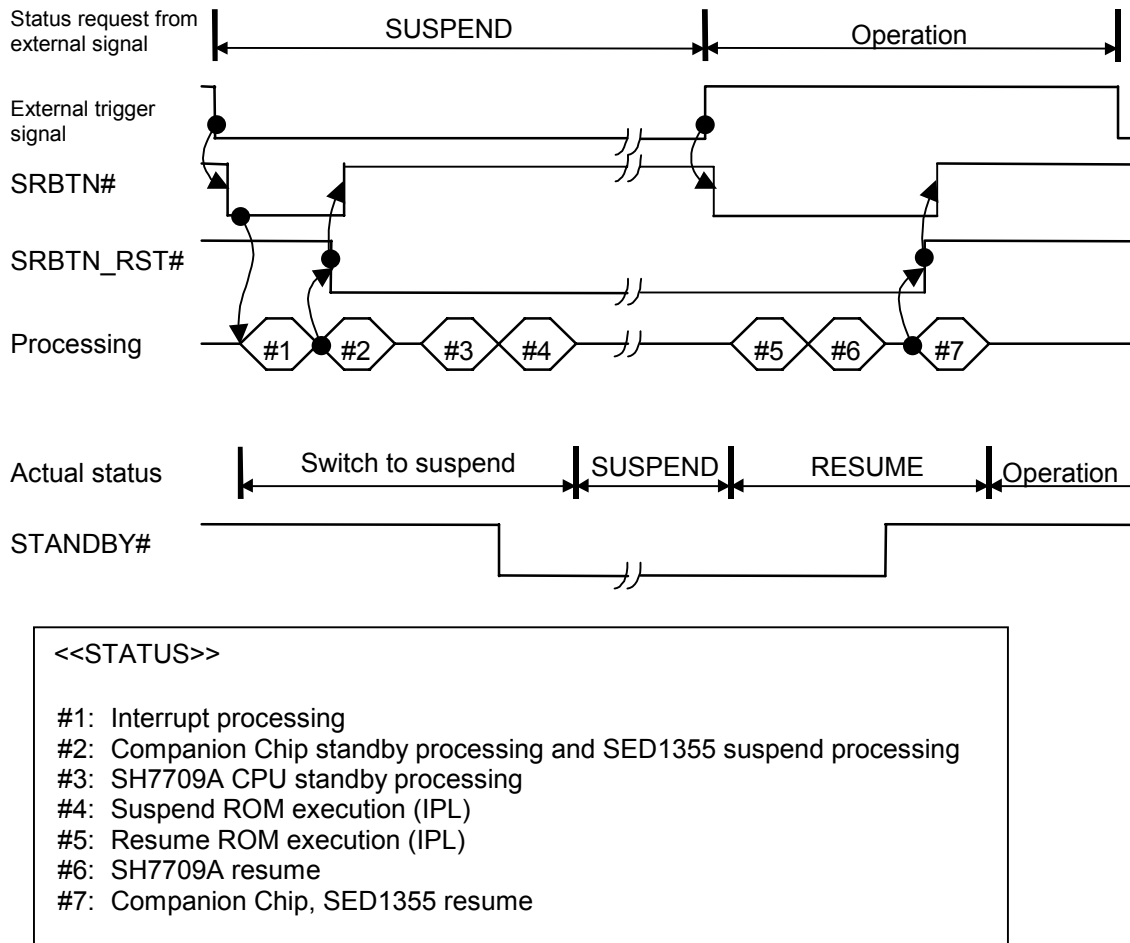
Status request from external signal

SUSPEND

Operation

External trigger signal

SRBTN#

SRBTN_RST#

Processing

#1

#2

#3

#4

#5

#6

#7

Actual status

Switch to suspend

SUSPEND

RESUME

Operation

STANDBY#

<<STATUS>>

#1: Interrupt processing
#2: Companion Chip standby processing and SED1355 suspend processing
#3: SH7709A CPU standby processing
#4: Suspend ROM execution (IPL)
#5: Resume ROM execution (IPL)
#6: SH7709A resume
#7: Companion Chip, SED1355 resume